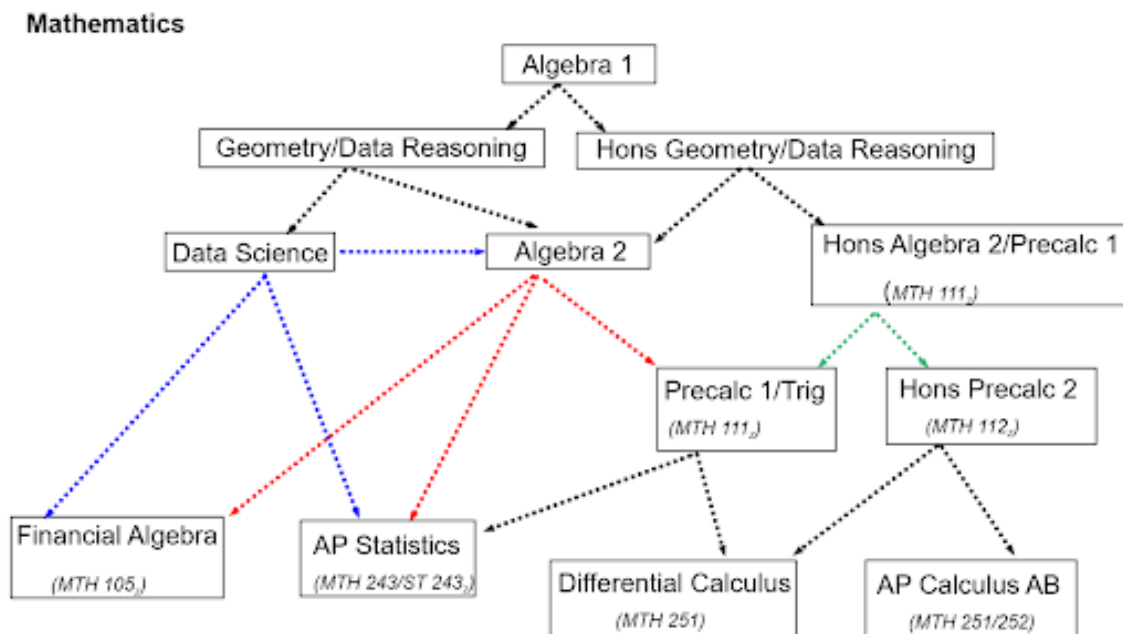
Mathematics

Algebra 1

Geometry/Data Reasoning

Hons Geometry/Data Reasoning

Data Science

Algebra 2

Hons Algebra 2/Precalc 1 (MTH 111$_J$)

Precalc 1/Trig (MTH 111$_J$)

Hons Precalc 2 (MTH 112$_J$)

Financial Algebra (MTH 105$_J$)

AP Statistics (MTH 243/ST 243$_J$)

Differential Calculus (MTH 251)

AP Calculus AB (MTH 251/252)